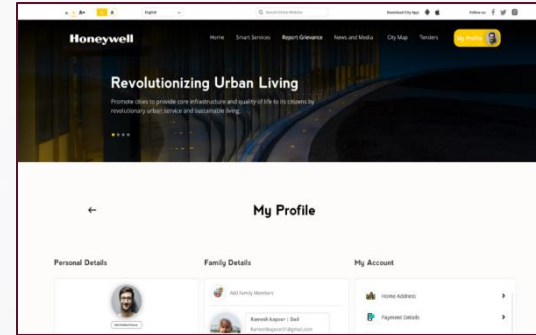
A- A A+ English Search Entire Website Download City App Follow us

Honeywell

Home Smart Services Report Grievance News and Media City Map Tenders My Profile

Revolutionizing Urban Living

Promote cities to provide core infrastructure and quality of life to its citizens by revolutionary urban service and sustainable living.

My Profile

Personal Details

Family Details

My Account

Add Family Members

Ramesh Kapoor | Dad

Home Address

Payment Details